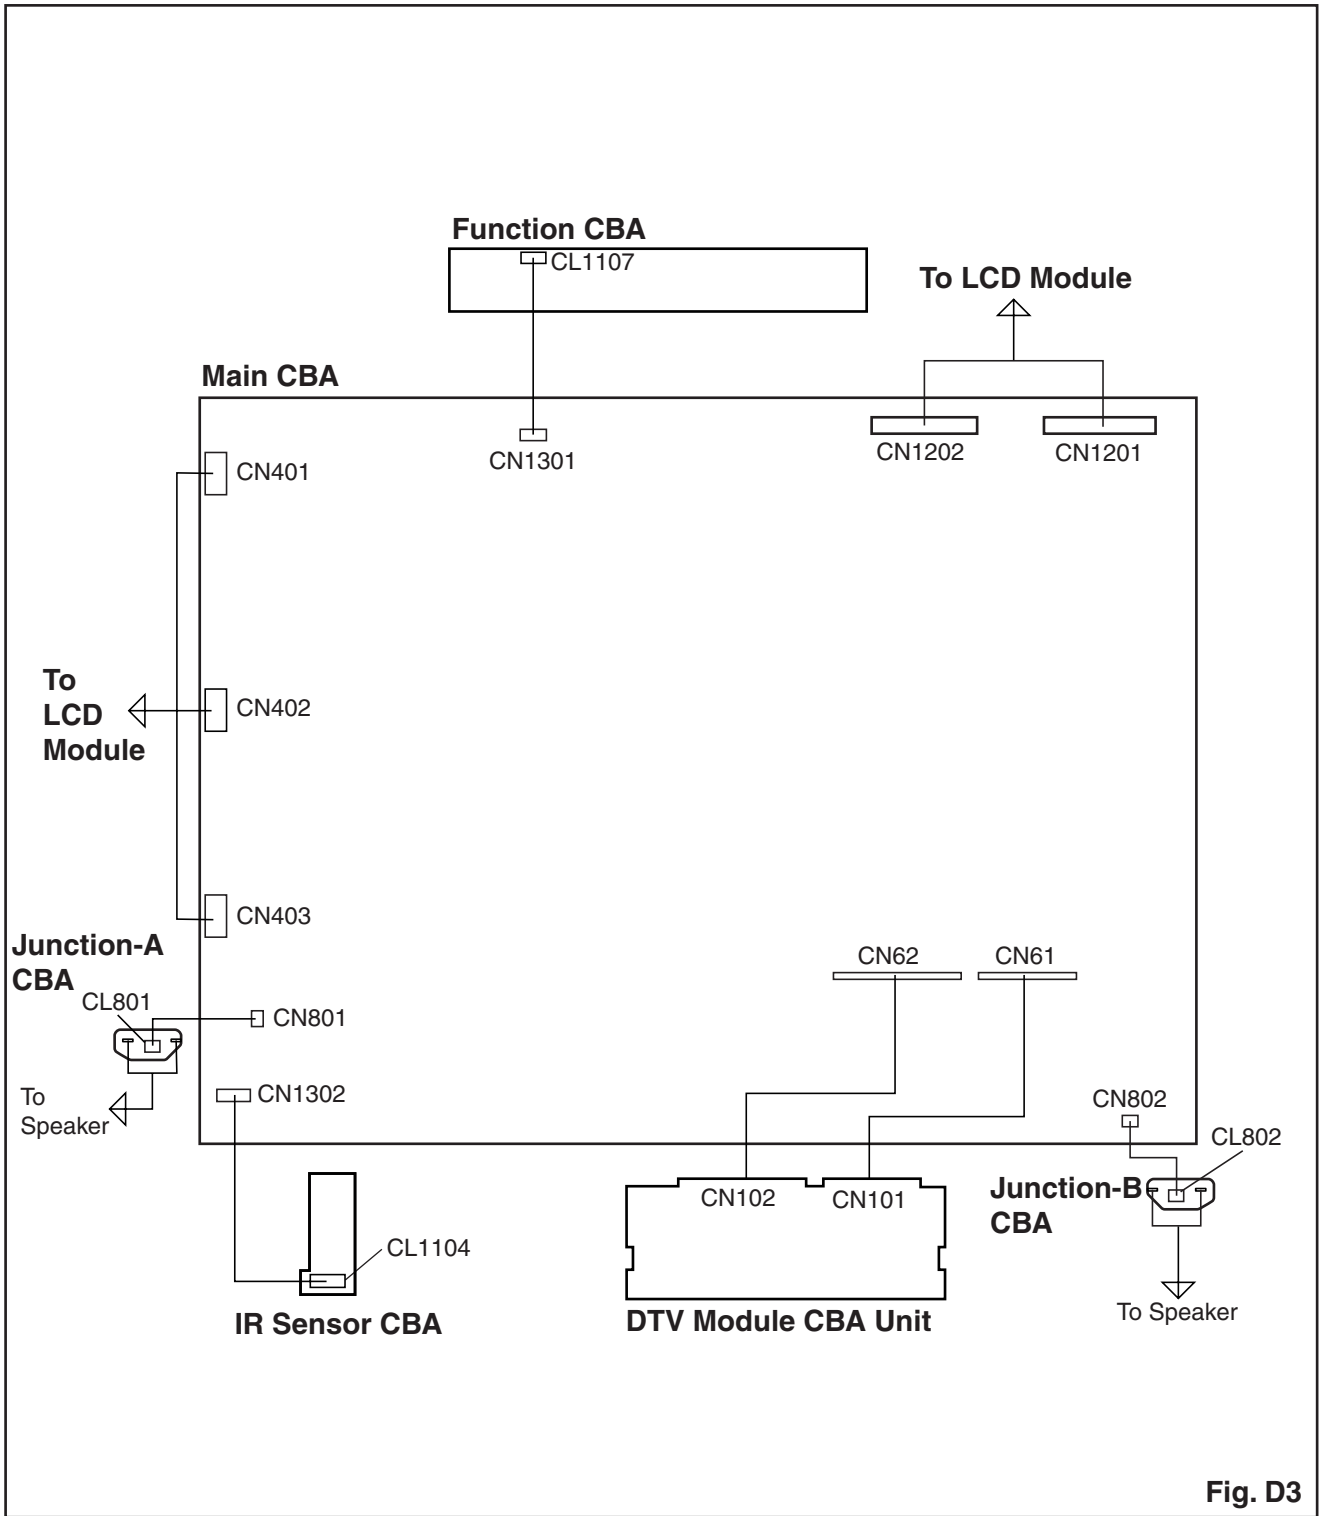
Function CBA

CL1107

To LCD Module

Main CBA

CN1301

CN1202

CN1201

CN401

To LCD Module

CN402

CN403

Junction-A CBA

CL801

CN801

To Speaker

CN1302

CN62

CN61

CN802

CL802

CN102

CN101

Junction-B CBA

CL1104

To Speaker

IR Sensor CBA

DTV Module CBA Unit

Fig. D3